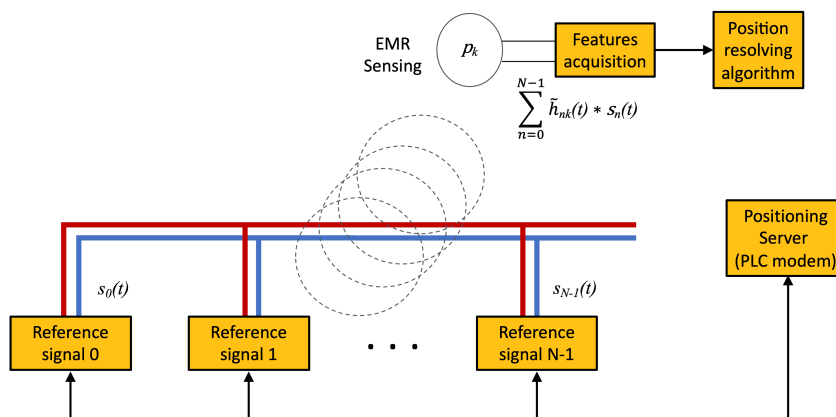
EMR Sensing

$p_k$

Features acquisition

Position resolving algorithm

$\sum_{n=0}^{N-1} \tilde{h}_{nk}(t) * s_n(t)$

Positioning Server (PLC modem)

$s_0(t)$

$s_{N-1}(t)$

Reference signal 0

Reference signal 1

. . .

Reference signal N-1